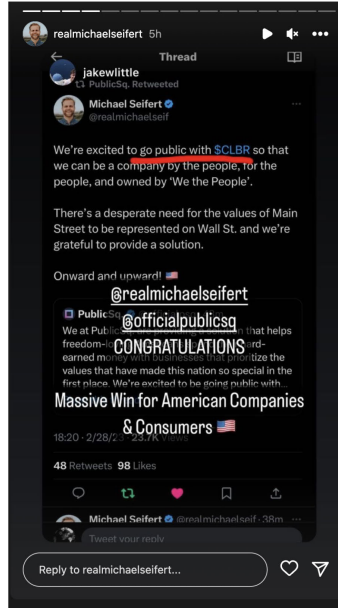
realmichaelseifert 5h

Thread

jakewlittle
PublicSq. Retweeted

Michael Seifert
@realmichaelseif

We're excited to go public with $CLBR so that we can be a company by the people, for the people, and owned by 'We the People'.

There's a desperate need for the values of Main Street to be represented on Wall St. and we're grateful to provide a solution.

Onward and upward! 🇺🇸

@realmichaelseifert
@officialpublicsq
CONGRATULATIONS
Massive Win for American Companies & Consumers 🇺🇸

PublicSq. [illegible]
We at Public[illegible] that helps freedom-lo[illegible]rd-earned money with businesses that prioritize the values that have made this nation so special in the first place. We're excited to be going public with...

18:20 · 2/28/2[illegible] 23.7K Views

48 Retweets 98 Likes

Michael Seifert @realmichaelseif · 38m

Tweet your reply

Reply to realmichaelseifert...